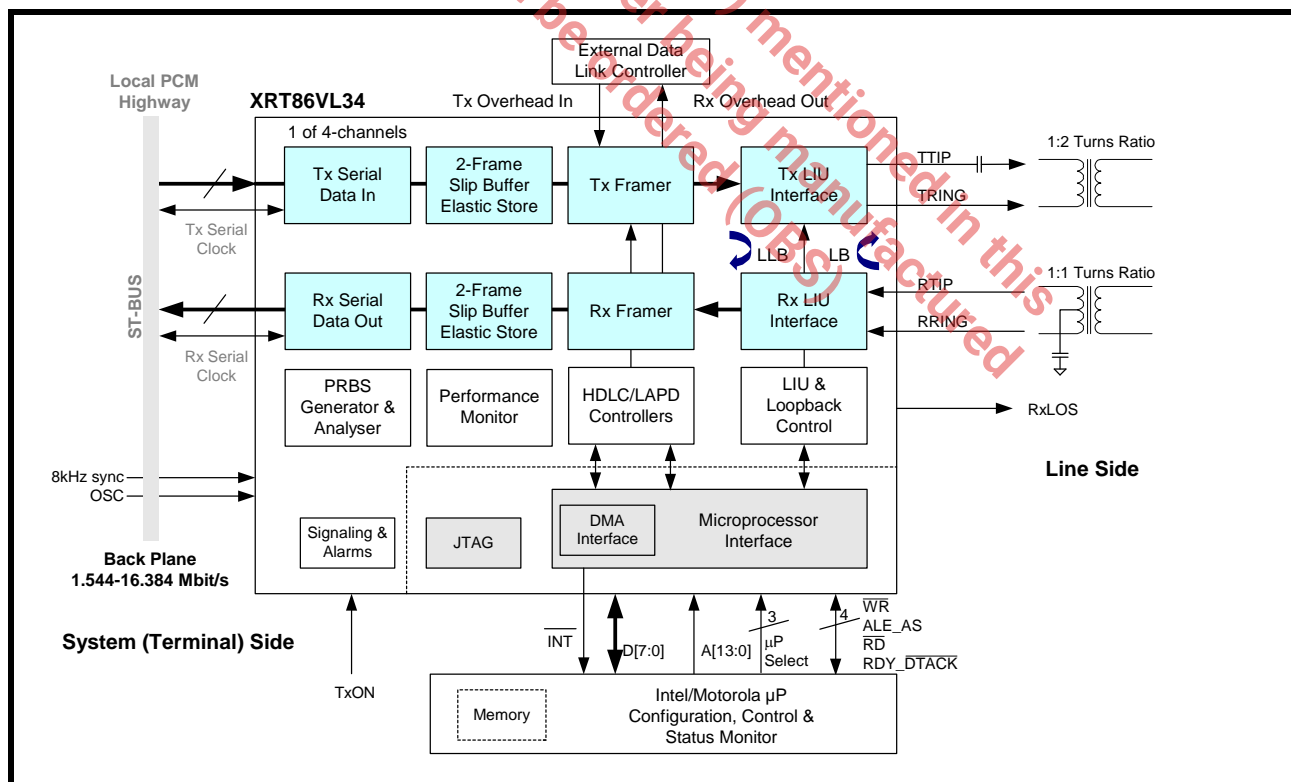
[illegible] be ordered (OBS) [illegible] er being manufactured in this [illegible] mentioned

External Data Link Controller

Local PCM Highway

XRT86VL34

Tx Overhead In

Rx Overhead Out

1 of 4-channels

Tx Serial Data In

2-Frame Slip Buffer Elastic Store

Tx Framer

Tx LIU Interface

TTIP

TRING

1:2 Turns Ratio

Tx Serial Clock

LLB

LB

1:1 Turns Ratio

ST-BUS

Rx Serial Data Out

2-Frame Slip Buffer Elastic Store

Rx Framer

Rx LIU Interface

RTIP

RRING

Rx Serial Clock

PRBS Generator & Analyser

Performance Monitor

HDLC/LAPD Controllers

LIU & Loopback Control

RxLOS

Line Side

8kHz sync

OSC

Signaling & Alarms

JTAG

DMA Interface

Microprocessor Interface

Back Plane
1.544-16.384 Mbit/s

System (Terminal) Side

$\overline{INT}$

D[7:0]

A[13:0]

3

µP Select

4

$\overline{WR}$

ALE_AS

$\overline{RD}$

RDY_$\overline{DTACK}$

TxON

Memory

Intel/Motorola µP Configuration, Control & Status Monitor